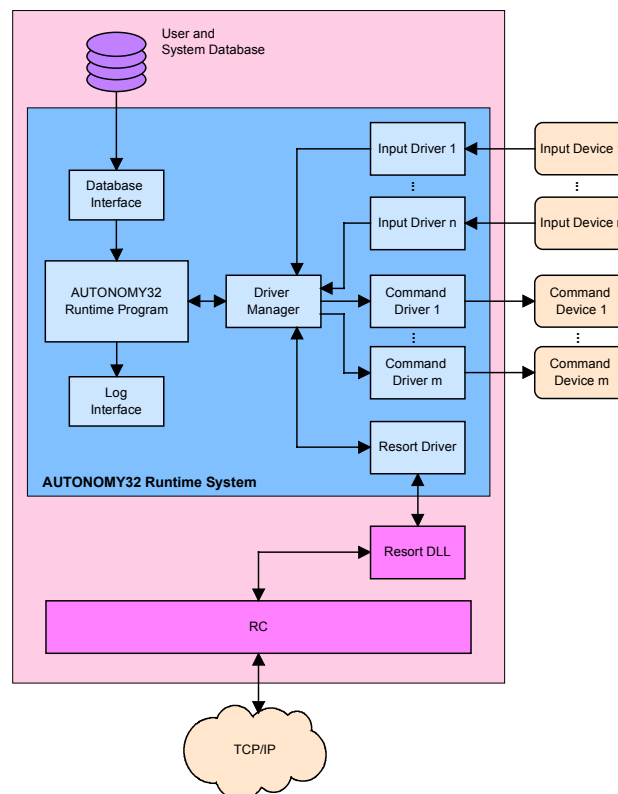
User and
System Database

Database Interface

AUTONOMY32 Runtime Program

Log Interface

Driver Manager

Input Driver 1

⋮

Input Driver n

Command Driver 1

⋮

Command Driver m

Resort Driver

Input Device

⋮

Input Device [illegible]

Command Device 1

⋮

Command Device m

AUTONOMY32 Runtime System

Resort DLL

RC

TCP/IP